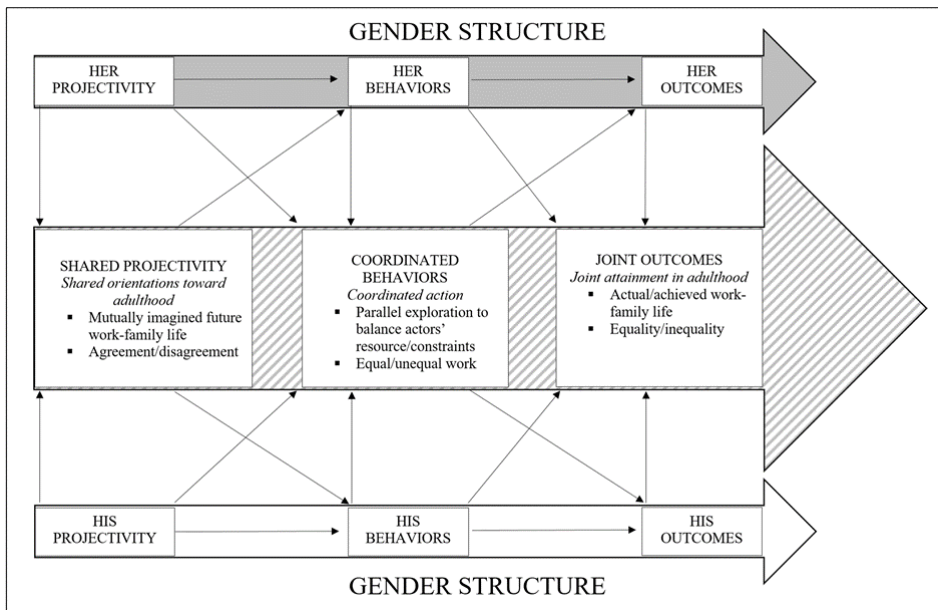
GENDER STRUCTURE

HER PROJECTIVITY

HER BEHAVIORS

HER OUTCOMES

SHARED PROJECTIVITY
*Shared orientations toward adulthood*
- Mutually imagined future work-family life
- Agreement/disagreement

COORDINATED BEHAVIORS
*Coordinated action*
- Parallel exploration to balance actors' resource/constraints
- Equal/unequal work

JOINT OUTCOMES
*Joint attainment in adulthood*
- Actual/achieved work-family life
- Equality/inequality

HIS PROJECTIVITY

HIS BEHAVIORS

HIS OUTCOMES

GENDER STRUCTURE